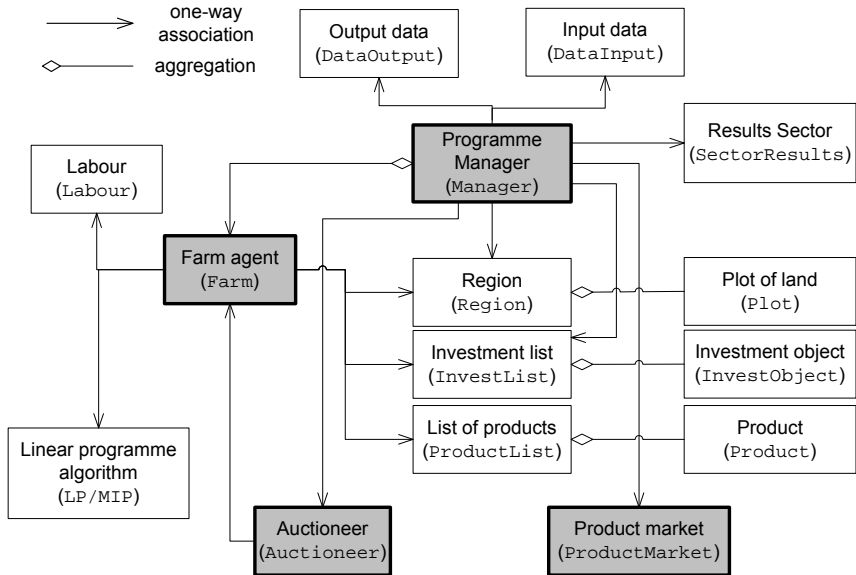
one-way association

aggregation

Output data
(DataOutput)

Input data
(DataInput)

Programme Manager
(Manager)

Results Sector
(SectorResults)

Labour
(Labour)

Farm agent
(Farm)

Region
(Region)

Plot of land
(Plot)

Investment list
(InvestList)

Investment object
(InvestObject)

List of products
(ProductList)

Product
(Product)

Linear programme algorithm
(LP/MIP)

Auctioneer
(Auctioneer)

Product market
(ProductMarket)